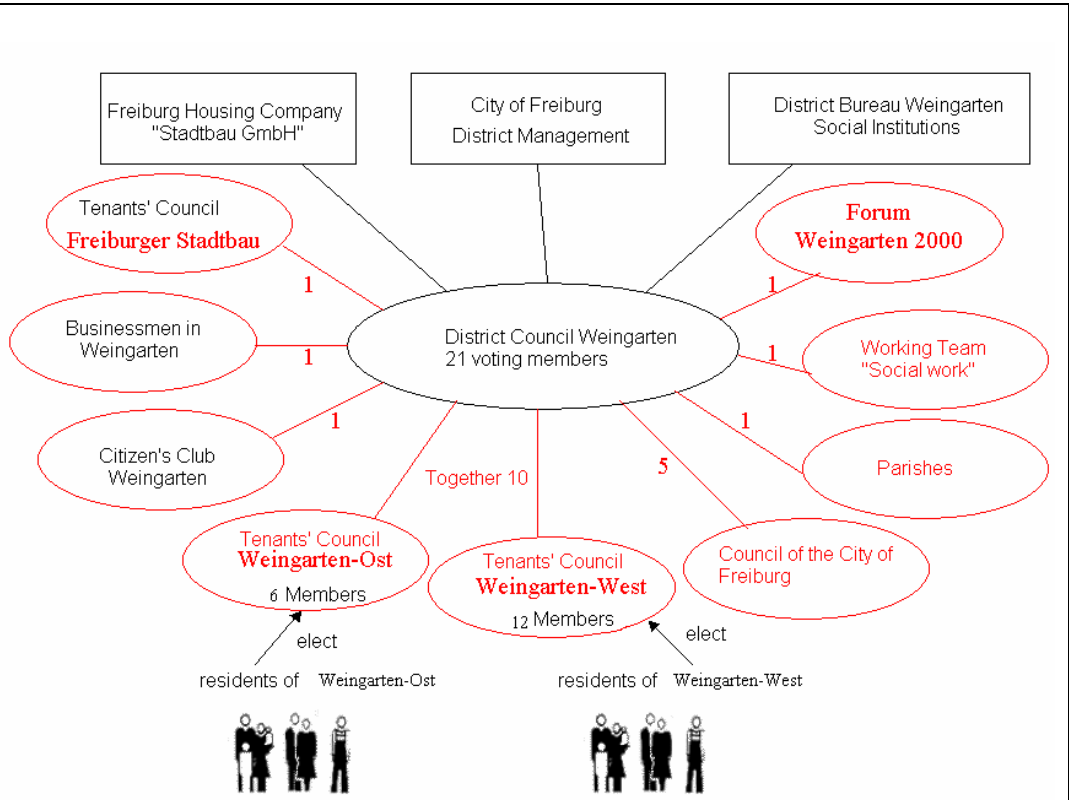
Freiburg Housing Company "Stadtbau GmbH"

City of Freiburg
District Management

District Bureau Weingarten
Social Institutions

Tenants' Council
Freiburger Stadtbau

1

Forum
Weingarten 2000

1

Businessmen in Weingarten

1

District Council Weingarten
21 voting members

1

Working Team "Social work"

Citizen's Club Weingarten

1

1

Parishes

Together 10

5

Tenants' Council
Weingarten-Ost
6 Members

Tenants' Council
Weingarten-West
12 Members

Council of the City of Freiburg

elect

elect

residents of Weingarten-Ost

residents of Weingarten-West